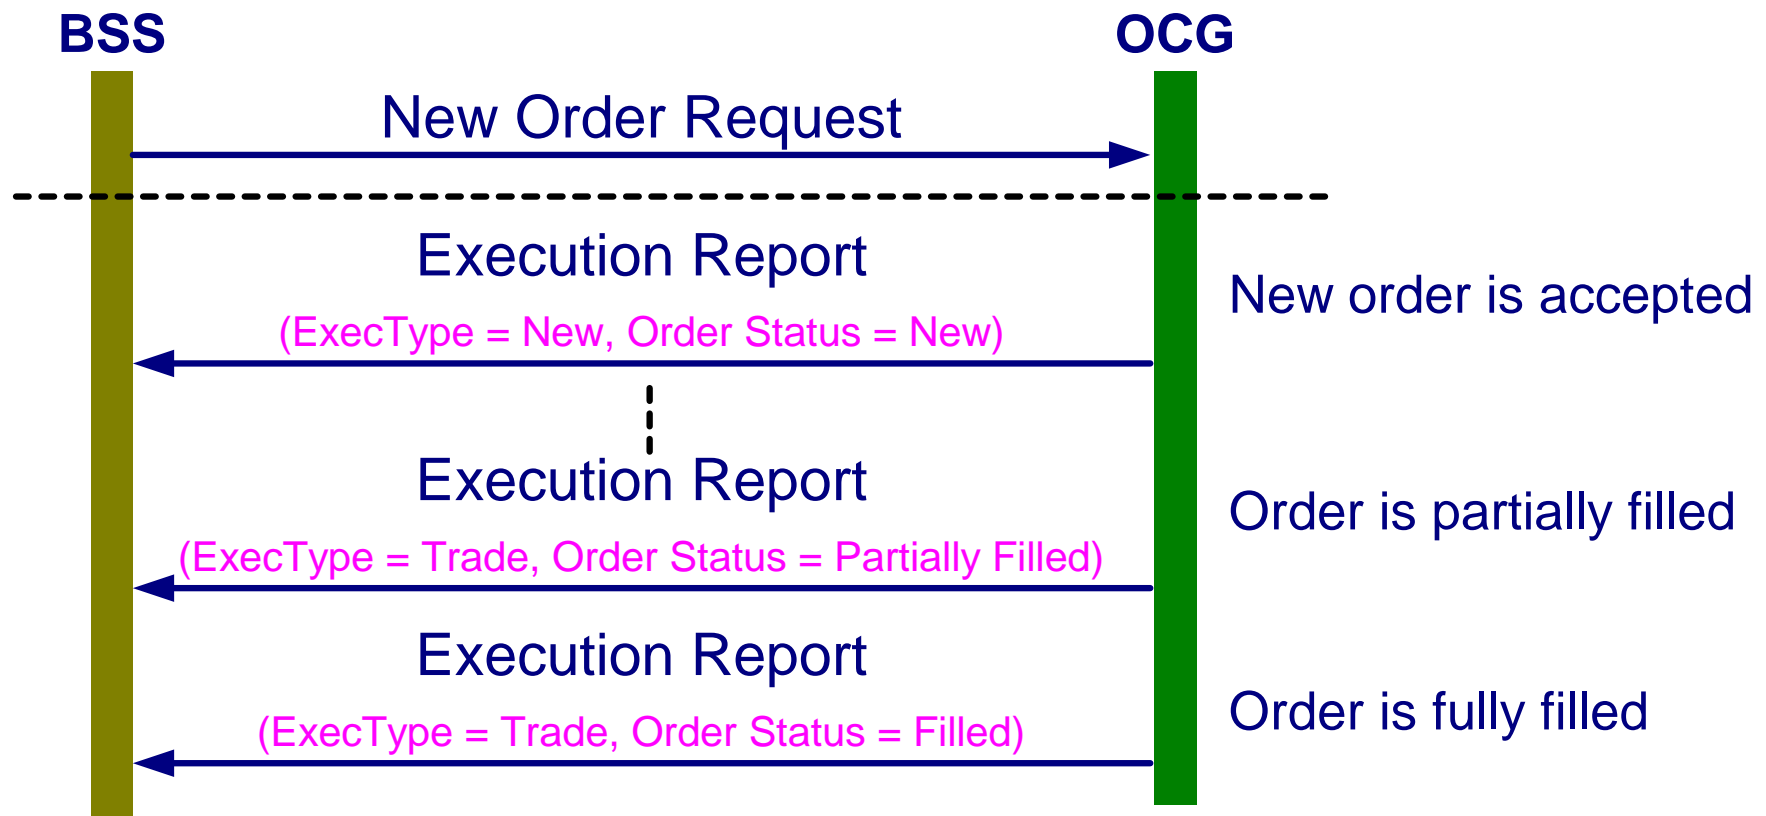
BSS

OCG

New Order Request

Execution Report

(ExecType = New, Order Status = New)

New order is accepted

Execution Report

(ExecType = Trade, Order Status = Partially Filled)

Order is partially filled

Execution Report

(ExecType = Trade, Order Status = Filled)

Order is fully filled